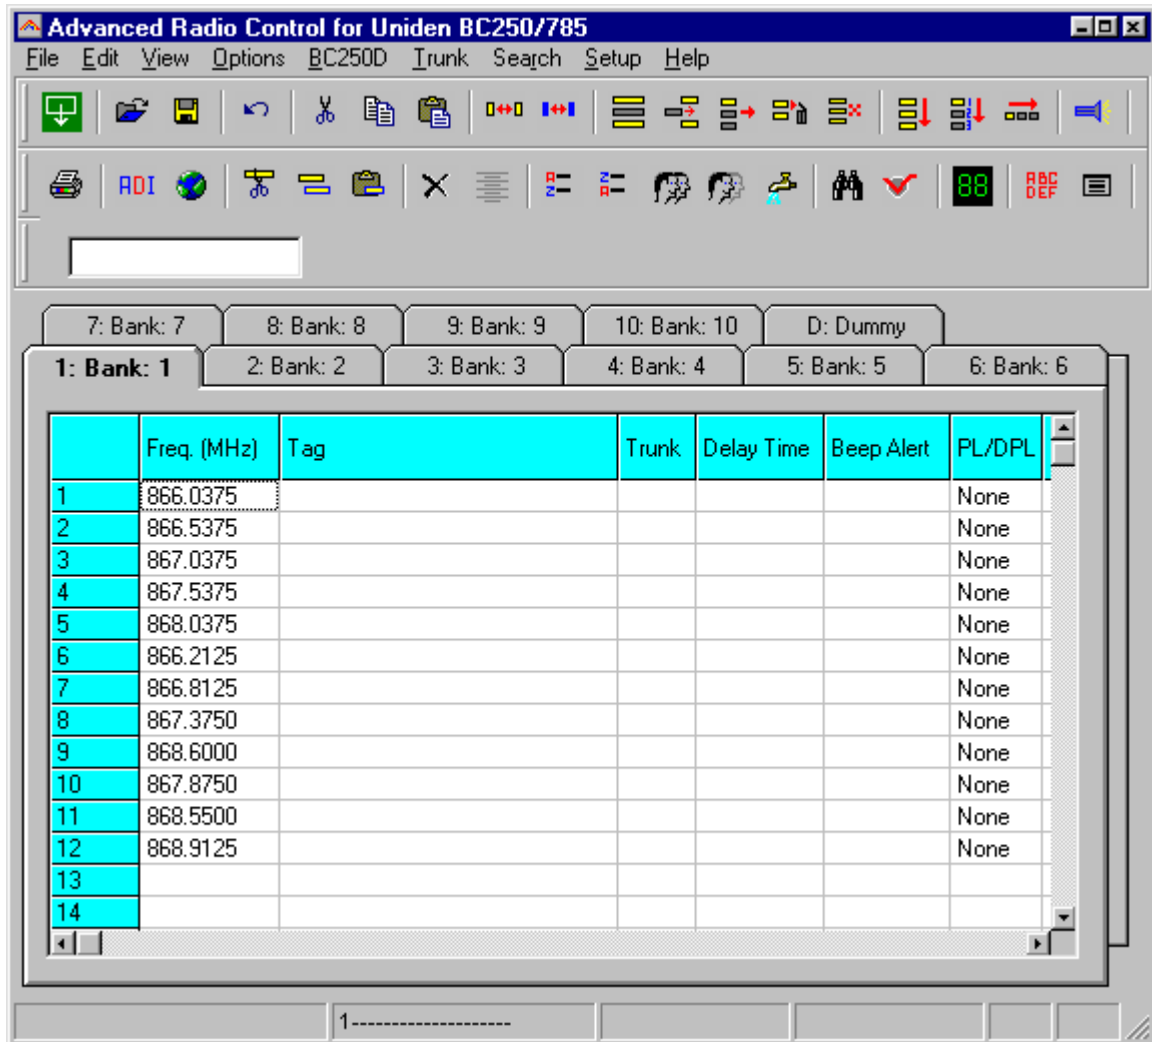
Advanced Radio Control for Uniden BC250/785

File Edit View Options BC250D Trunk Search Setup Help

ADI

88

ABC DEF

7: Bank: 7 | 8: Bank: 8 | 9: Bank: 9 | 10: Bank: 10 | D: Dummy

1: Bank: 1 | 2: Bank: 2 | 3: Bank: 3 | 4: Bank: 4 | 5: Bank: 5 | 6: Bank: 6

| | Freq. (MHz) | Tag | Trunk | Delay Time | Beep Alert | PL/DPL |
|---|---|---|---|---|---|---|
| 1 | 866.0375 | | | | | None |
| 2 | 866.5375 | | | | | None |
| 3 | 867.0375 | | | | | None |
| 4 | 867.5375 | | | | | None |
| 5 | 868.0375 | | | | | None |
| 6 | 866.2125 | | | | | None |
| 7 | 866.8125 | | | | | None |
| 8 | 867.3750 | | | | | None |
| 9 | 868.6000 | | | | | None |
| 10 | 867.8750 | | | | | None |
| 11 | 868.5500 | | | | | None |
| 12 | 868.9125 | | | | | None |
| 13 | | | | | | |
| 14 | | | | | | |

1--------------------